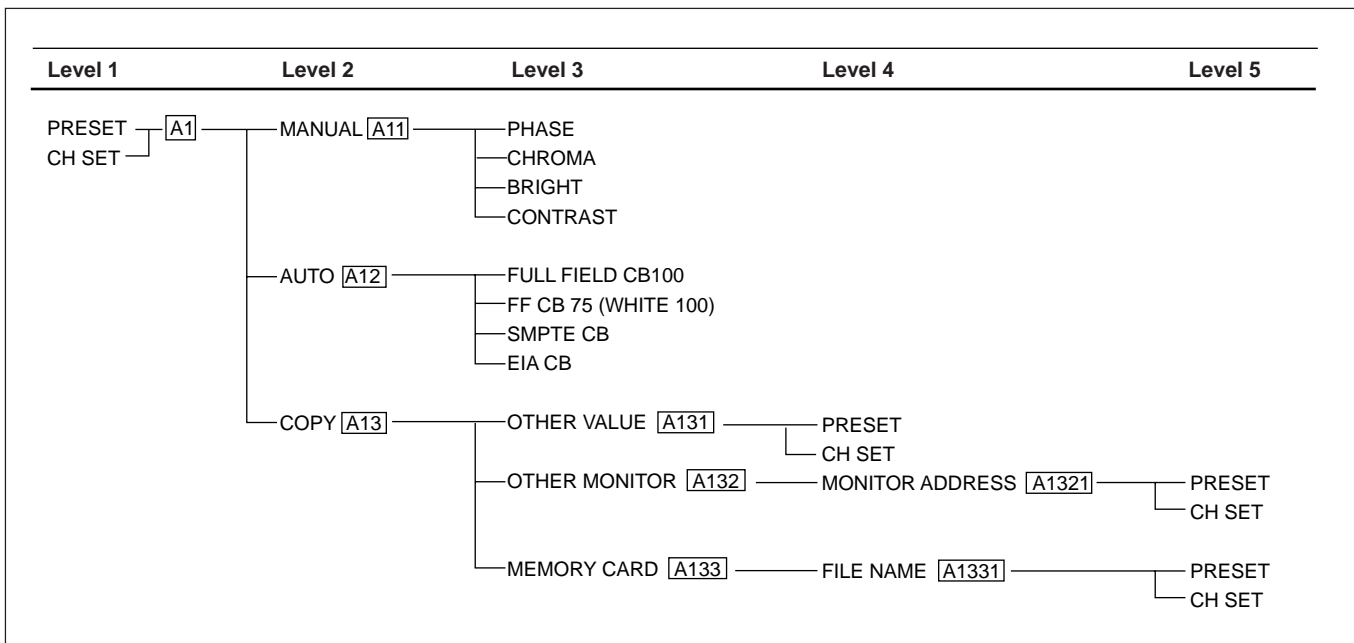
Level 1 Level 2 Level 3 Level 4 Level 5

PRESET
CH SET
A1
MANUAL A11
PHASE
CHROMA
BRIGHT
CONTRAST

AUTO A12
FULL FIELD CB100
FF CB 75 (WHITE 100)
SMPTE CB
EIA CB

COPY A13
OTHER VALUE A131
PRESET
CH SET
OTHER MONITOR A132
MONITOR ADDRESS A1321
PRESET
CH SET
MEMORY CARD A133
FILE NAME A1331
PRESET
CH SET